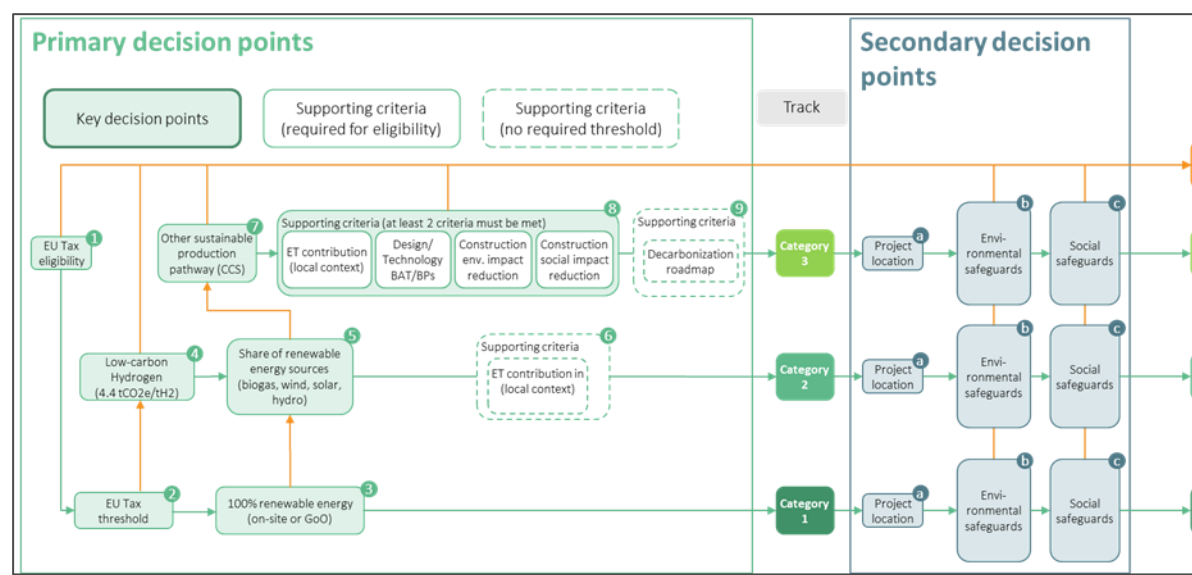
Primary decision points

Key decision points

Supporting criteria (required for eligibility)

Supporting criteria (no required threshold)

Track

Secondary decision points

EU Tax eligibility 1

Other sustainable production pathway (CCS) 7

Supporting criteria (at least 2 criteria must be met) 8

ET contribution (local context)

Design/ Technology BAT/BPs

Construction env. impact reduction

Construction social impact reduction

Supporting criteria 9

Decarbonization roadmap

Category 3

Project location a

Envi-ronmental safeguards b

Social safeguards c

Low-carbon Hydrogen (4.4 tCO2e/tH2) 4

Share of renewable energy sources (biogas, wind, solar, hydro) 5

Supporting criteria 6

ET contribution in (local context)

Category 2

Project location a

Envi-ronmental safeguards b

Social safeguards c

EU Tax threshold 2

100% renewable energy (on-site or GoO) 3

Category 1

Project location a

Envi-ronmental safeguards b

Social safeguards c